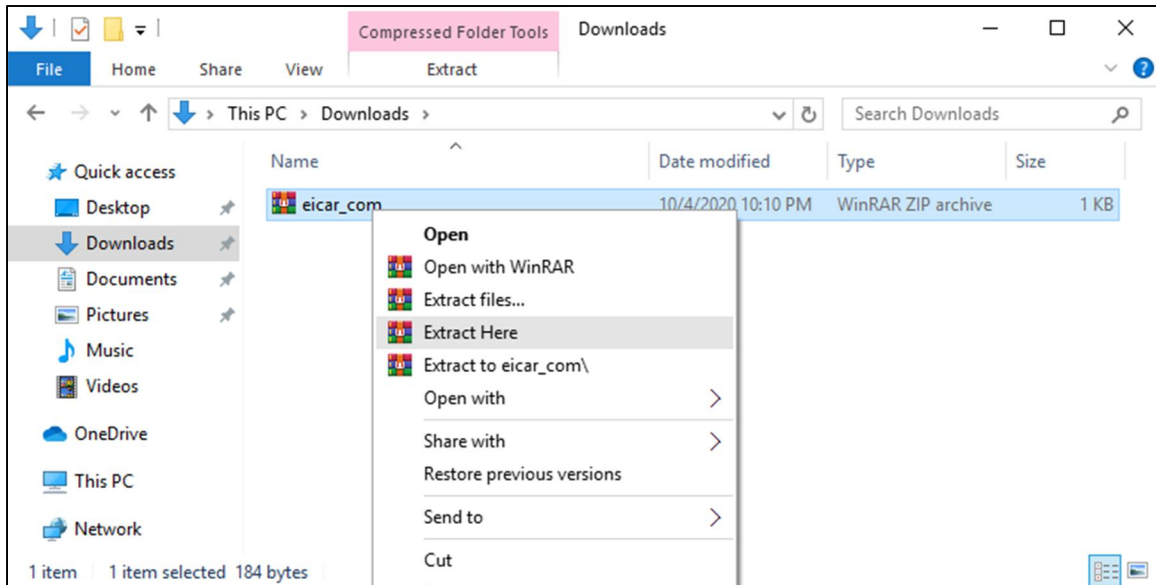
Compressed Folder Tools

Downloads

File

Home

Share

View

Extract

This PC > Downloads >

Search Downloads

Quick access

Desktop

Downloads

Documents

Pictures

Music

Videos

OneDrive

This PC

Network

| Name | Date modified | Type | Size |
|---|---|---|---|
| eicar_com | 10/4/2020 10:10 PM | WinRAR ZIP archive | 1 KB |

Open

Open with WinRAR

Extract files...

Extract Here

Extract to eicar_com\

Open with

Share with

Restore previous versions

Send to

Cut

1 item

1 item selected 184 bytes